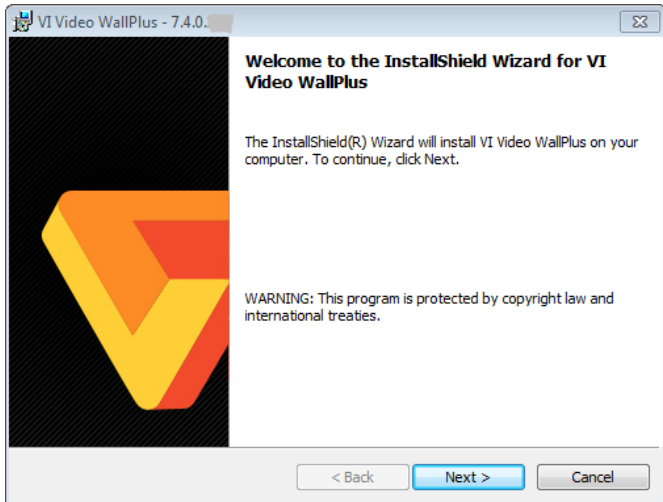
VI Video WallPlus - 7.4.0.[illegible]

Welcome to the InstallShield Wizard for VI Video WallPlus

The InstallShield(R) Wizard will install VI Video WallPlus on your computer. To continue, click Next.

WARNING: This program is protected by copyright law and international treaties.

< Back
Next >
Cancel